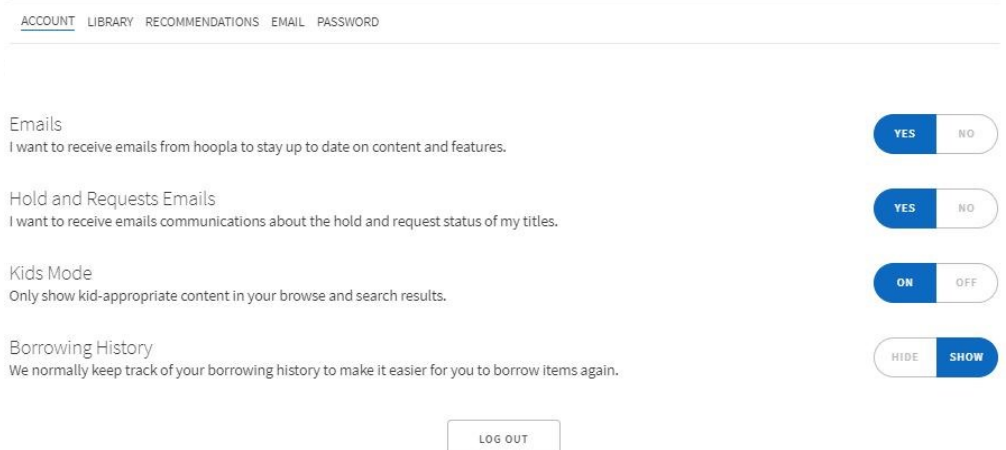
ACCOUNT LIBRARY RECOMMENDATIONS EMAIL PASSWORD

Emails
I want to receive emails from hoopla to stay up to date on content and features.

YES NO

Hold and Requests Emails
I want to receive emails communications about the hold and request status of my titles.

YES NO

Kids Mode
Only show kid-appropriate content in your browse and search results.

ON OFF

Borrowing History
We normally keep track of your borrowing history to make it easier for you to borrow items again.

HIDE SHOW

LOG OUT